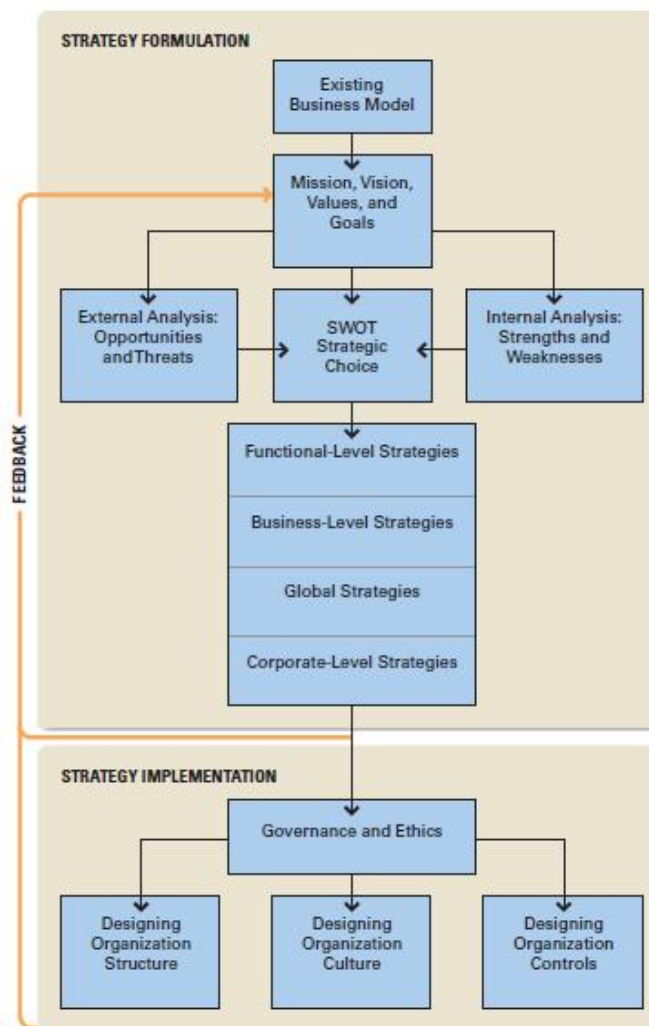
STRATEGY FORMULATION

Existing Business Model

Mission, Vision, Values, and Goals

External Analysis: Opportunities andThreats

SWOT Strategic Choice

Internal Analysis: Strengths and Weaknesses

Functional-Level Strategies

Business-Level Strategies

Global Strategies

Corporate-Level Strategies

FEEDBACK

STRATEGY IMPLEMENTATION

Governance and Ethics

Designing Organization Structure

Designing Organization Culture

Designing Organization Controls